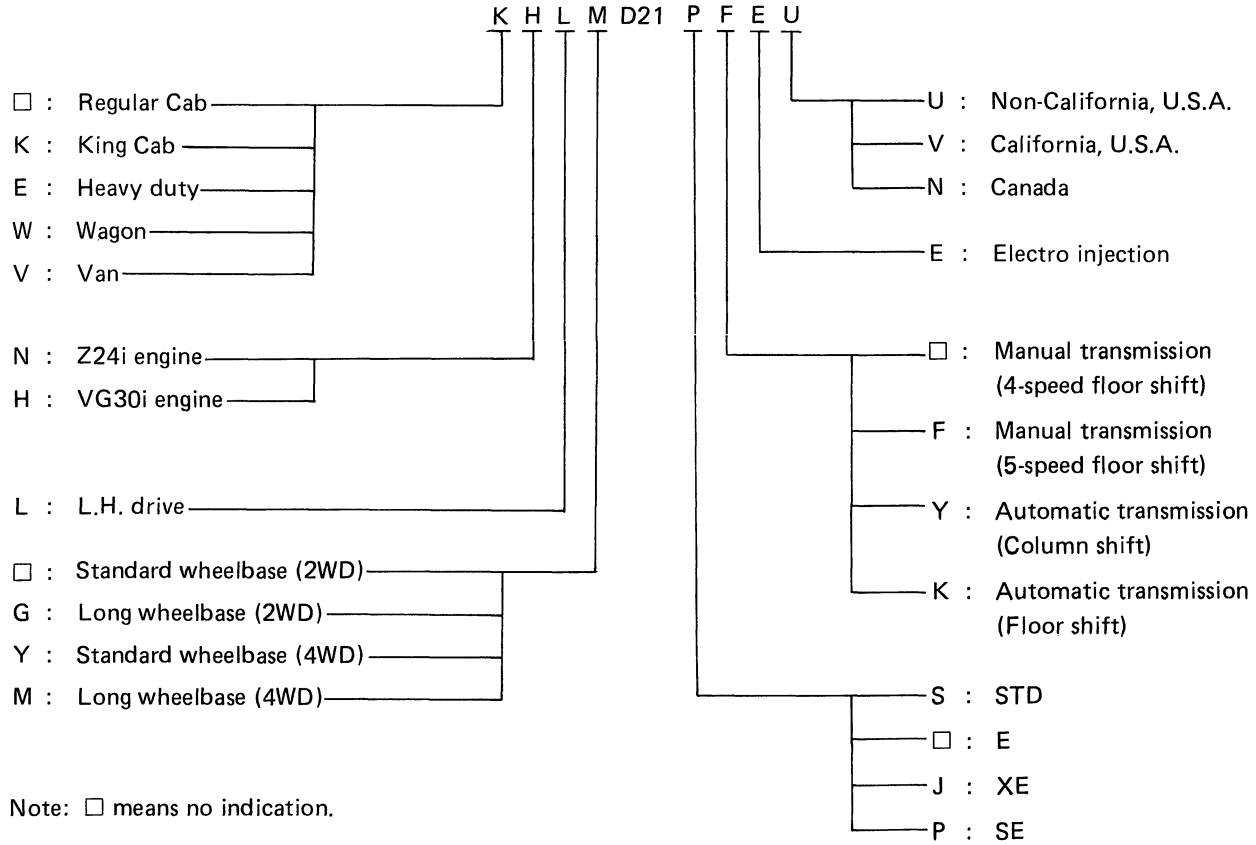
K H L M D21 P F E U

□ : Regular Cab
K : King Cab
E : Heavy duty
W : Wagon
V : Van

N : Z24i engine
H : VG30i engine

L : L.H. drive

□ : Standard wheelbase (2WD)
G : Long wheelbase (2WD)
Y : Standard wheelbase (4WD)
M : Long wheelbase (4WD)

Note: □ means no indication.

U : Non-California, U.S.A.
V : California, U.S.A.
N : Canada

E : Electro injection

□ : Manual transmission (4-speed floor shift)
F : Manual transmission (5-speed floor shift)
Y : Automatic transmission (Column shift)
K : Automatic transmission (Floor shift)

S : STD
□ : E
J : XE
P : SE